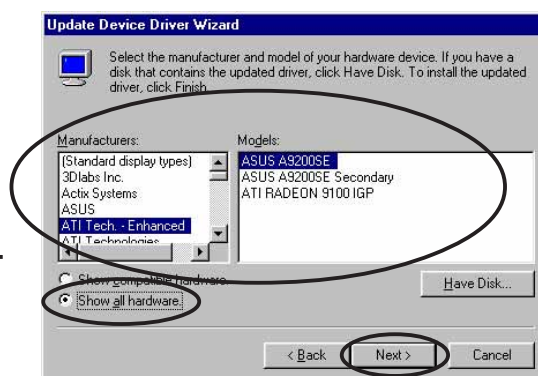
Update Device Driver Wizard

Select the manufacturer and model of your hardware device. If you have a disk that contains the updated driver, click Have Disk. To install the updated driver, click Finish.

Manufacturers:
(Standard display types)
3Dlabs Inc.
Actix Systems
ASUS
ATI Tech. - Enhanced
ATI Technologies

Models:
ASUS A9200SE
ASUS A9200SE Secondary
ATI RADEON 9100 IGP

Show compatible hardware.
Show all hardware.

Have Disk...

< Back
Next >
Cancel